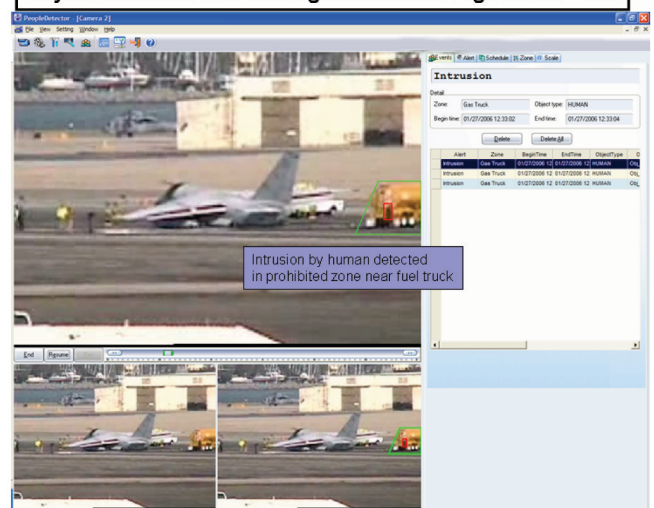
PeopleDetector - [Camera 2]

File View Setting Window Help

Events Alert Schedule Zone Scale

Intrusion

Detail

Zone: Gas Truck

Object type: HUMAN

Begin time: 01/27/2006 12:33:02

End time: 01/27/2006 12:33:04

Delete

Delete All

| Alert | Zone | BeginTime | EndTime | ObjectType | O |
|---|---|---|---|---|---|
| Intrusion | Gas Truck | 01/27/2006 12 | 01/27/2006 12 | HUMAN | Obj |
| Intrusion | Gas Truck | 01/27/2006 12 | 01/27/2006 12 | HUMAN | Obj |
| Intrusion | Gas Truck | 01/27/2006 12 | 01/27/2006 12 | HUMAN | Obj |

Intrusion by human detected in prohibited zone near fuel truck

End

Resume